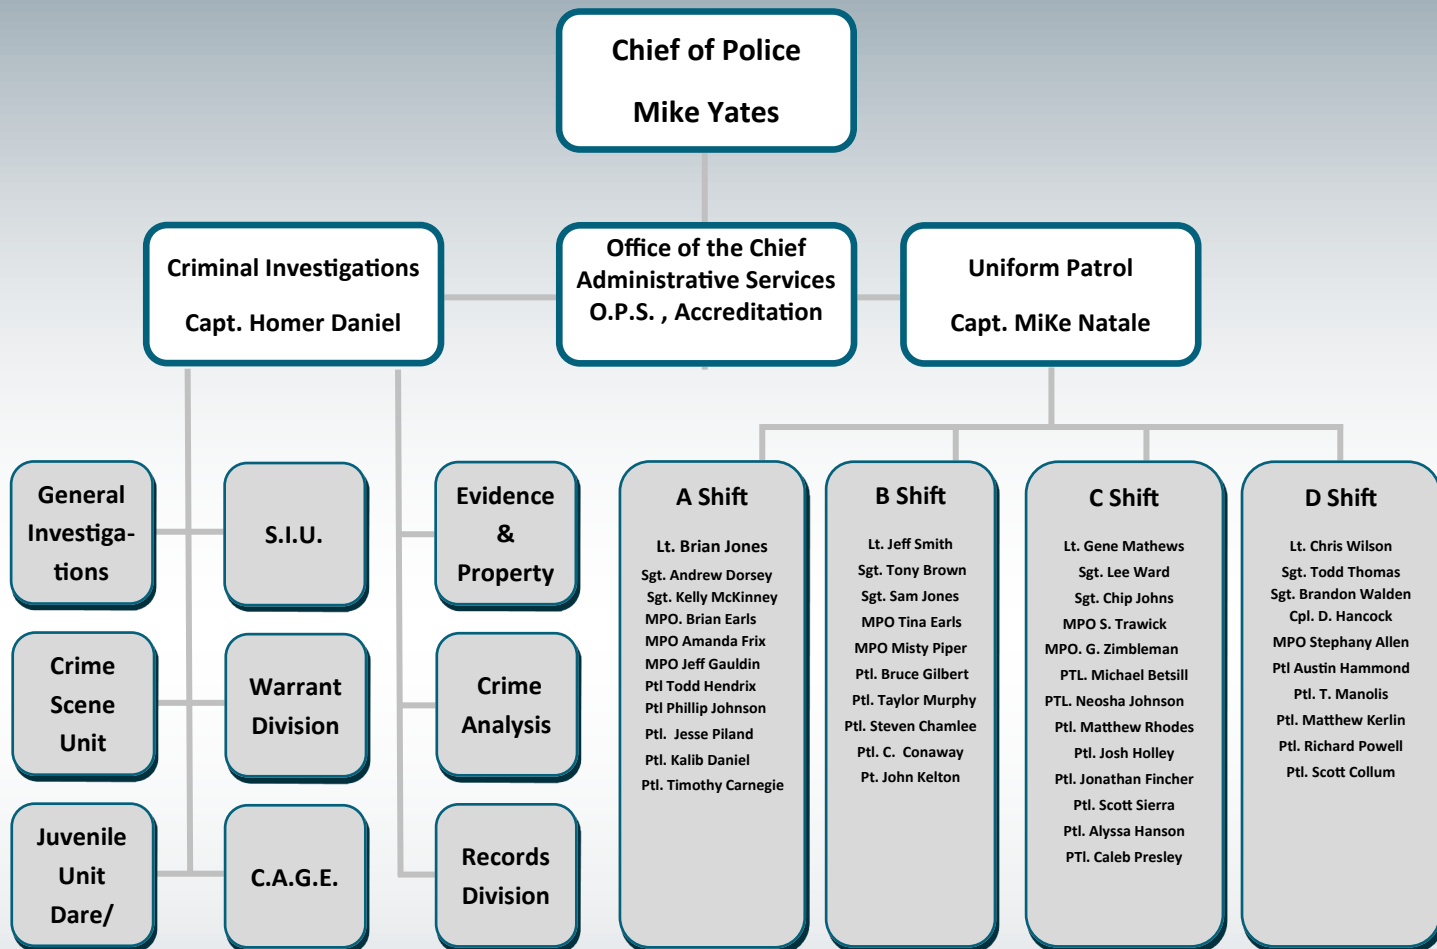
Chief of Police

Mike Yates

Criminal Investigations

Capt. Homer Daniel

Office of the Chief
Administrative Services
O.P.S. , Accreditation

Uniform Patrol

Capt. MiKe Natale

General Investigations

S.I.U.

Evidence & Property

Crime Scene Unit

Warrant Division

Crime Analysis

Juvenile Unit Dare/

C.A.G.E.

Records Division

A Shift

Lt. Brian Jones
Sgt. Andrew Dorsey
Sgt. Kelly McKinney
MPO. Brian Earls
MPO Amanda Frix
MPO Jeff Gauldin
Ptl Todd Hendrix
Ptl Phillip Johnson
Ptl. Jesse Piland
Ptl. Kalib Daniel
Ptl. Timothy Carnegie

B Shift

Lt. Jeff Smith
Sgt. Tony Brown
Sgt. Sam Jones
MPO Tina Earls
MPO Misty Piper
Ptl. Bruce Gilbert
Ptl. Taylor Murphy
Ptl. Steven Chamlee
Ptl. C. Conaway
Pt. John Kelton

C Shift

Lt. Gene Mathews
Sgt. Lee Ward
Sgt. Chip Johns
MPO S. Trawick
MPO. G. Zimbleman
PTL. Michael Betsill
PTL. Neosha Johnson
Ptl. Matthew Rhodes
Ptl. Josh Holley
Ptl. Jonathan Fincher
Ptl. Scott Sierra
Ptl. Alyssa Hanson
PTl. Caleb Presley

D Shift

Lt. Chris Wilson
Sgt. Todd Thomas
Sgt. Brandon Walden
Cpl. D. Hancock
MPO Stephany Allen
Ptl Austin Hammond
Ptl. T. Manolis
Ptl. Matthew Kerlin
Ptl. Richard Powell
Ptl. Scott Collum